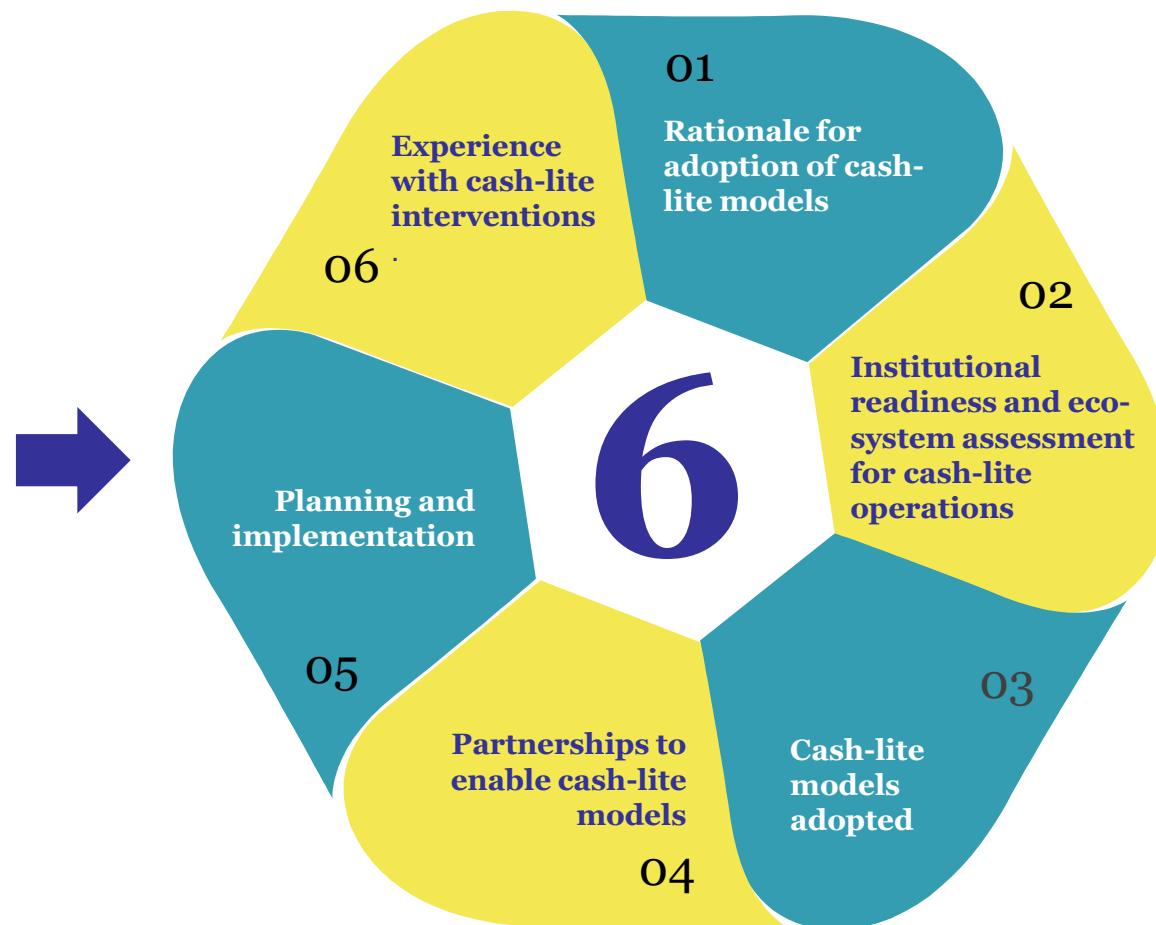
6

01
Rationale for adoption of cash-lite models

02
Institutional readiness and eco-system assessment for cash-lite operations

03
Cash-lite models adopted

04
Partnerships to enable cash-lite models

05
Planning and implementation

06
Experience with cash-lite interventions